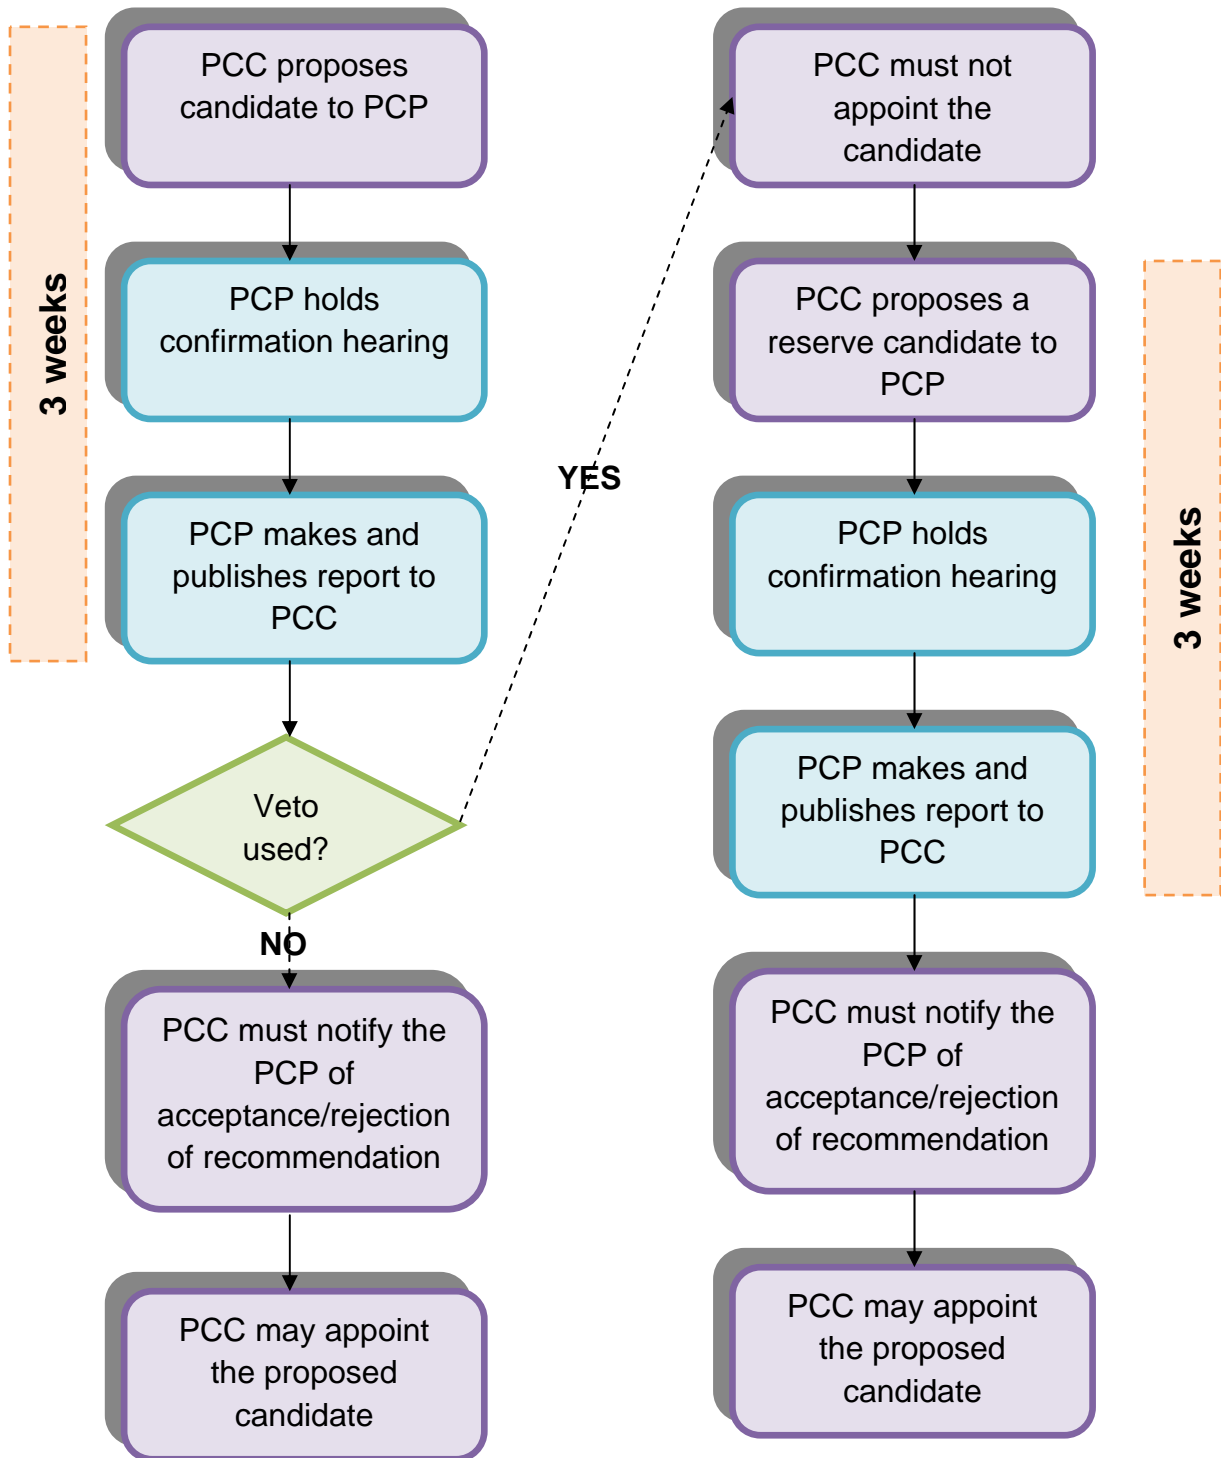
3 weeks

PCC proposes candidate to PCP

PCP holds confirmation hearing

PCP makes and publishes report to PCC

Veto used?

NO

PCC must notify the PCP of acceptance/rejection of recommendation

PCC may appoint the proposed candidate

YES

PCC must not appoint the candidate

PCC proposes a reserve candidate to PCP

PCP holds confirmation hearing

PCP makes and publishes report to PCC

PCC must notify the PCP of acceptance/rejection of recommendation

PCC may appoint the proposed candidate

3 weeks